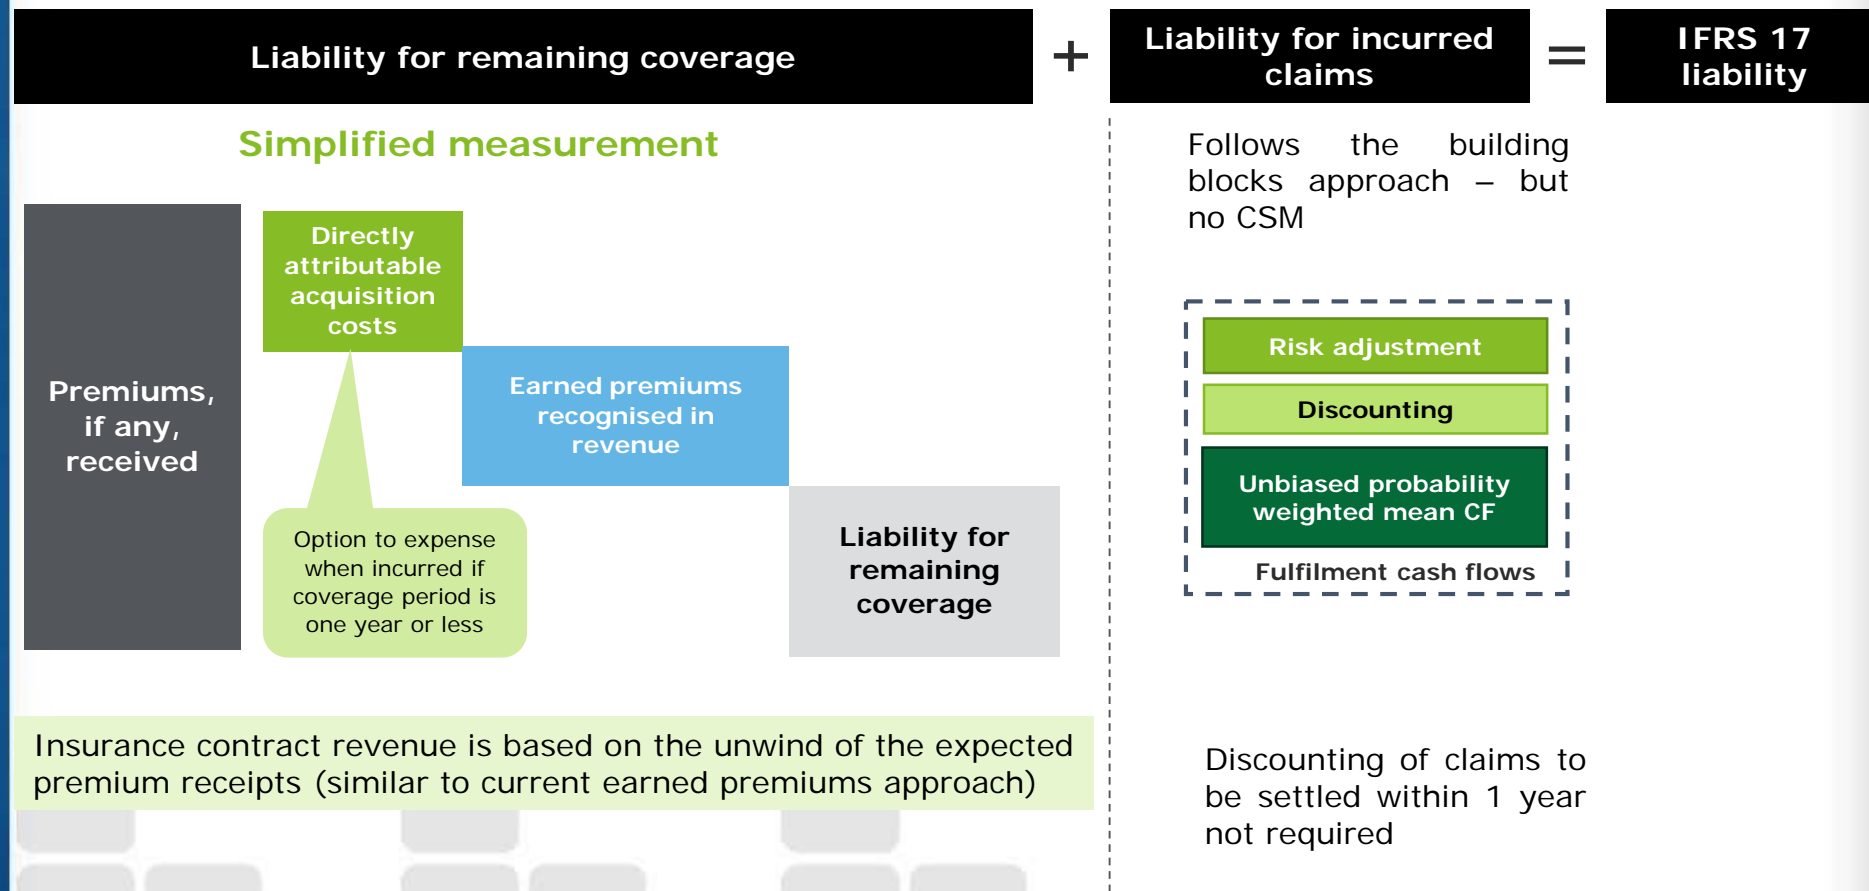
Liability for remaining coverage

+

Liability for incurred claims

=

IFRS 17 liability

Simplified measurement

Premiums, if any, received

Directly attributable acquisition costs

Earned premiums recognised in revenue

Option to expense when incurred if coverage period is one year or less

Liability for remaining coverage

Insurance contract revenue is based on the unwind of the expected premium receipts (similar to current earned premiums approach)

Follows the building blocks approach – but no CSM

Risk adjustment

Discounting

Unbiased probability weighted mean CF

Fulfilment cash flows

Discounting of claims to be settled within 1 year not required